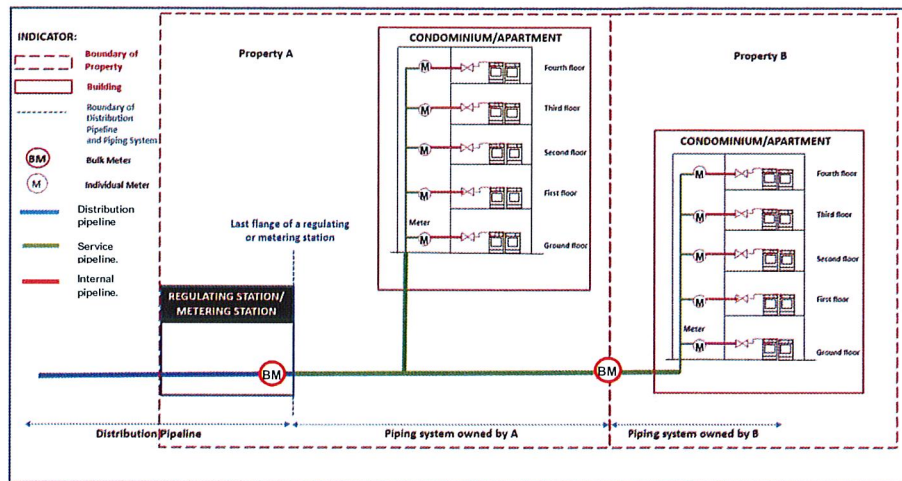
INDICATOR:

Boundary of Property

Building

Boundary of Distribution Pipeline and Piping Systems

BM Bulk Meter

M Individual Meter

Distribution pipeline

Service pipeline.

Internal pipeline.

Property A

CONDOMINIUM/APARTMENT

M Fourth floor

M Third floor

M Second floor

M First floor

Meter M Ground floor

Property B

CONDOMINIUM/APARTMENT

M Fourth floor

M Third floor

M Second floor

M First floor

Meter M Ground floor

Last flange of a regulating or metering station

REGULATING STATION/ METERING STATION

BM

BM

Distribution Pipeline

Piping system owned by A

Piping system owned by B